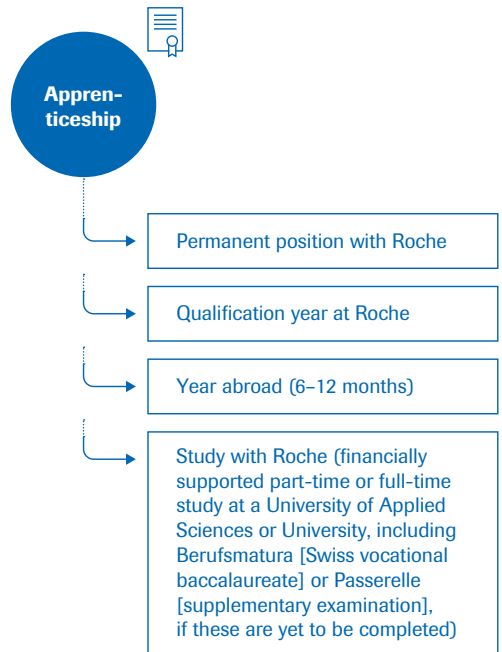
Apprenticeship

Permanent position with Roche

Qualification year at Roche

Year abroad (6–12 months)

Study with Roche (financially supported part-time or full-time study at a University of Applied Sciences or University, including Berufsmatura [Swiss vocational baccalaureate] or Passerelle [supplementary examination], if these are yet to be completed)